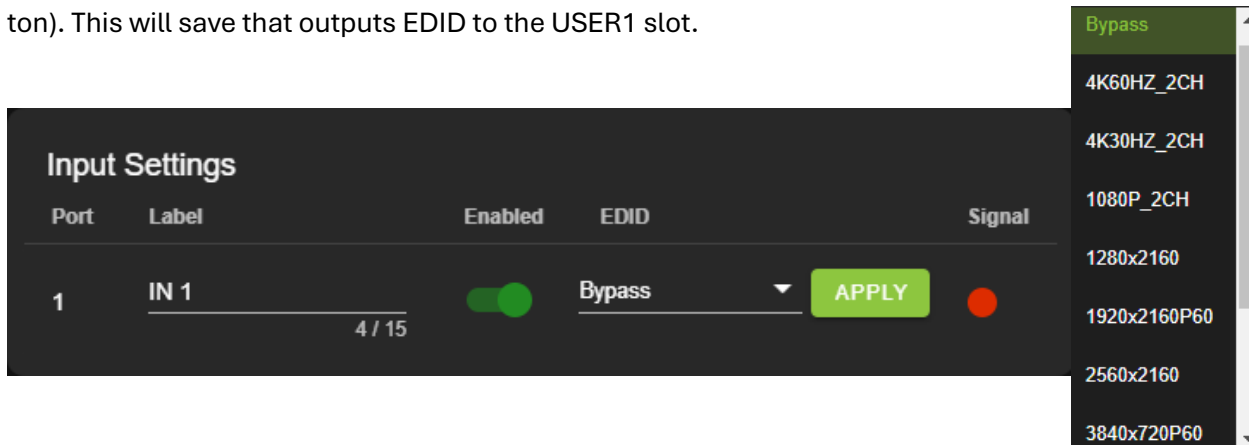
ton). This will save that outputs EDID to the USER1 slot.

Input Settings

| Port | Label | Enabled | EDID | | Signal |
|---|---|---|---|---|---|
| 1 | IN 1 4 / 15 | | Bypass | APPLY | |

Bypass
4K60HZ_2CH
4K30HZ_2CH
1080P_2CH
1280x2160
1920x2160P60
2560x2160
3840x720P60